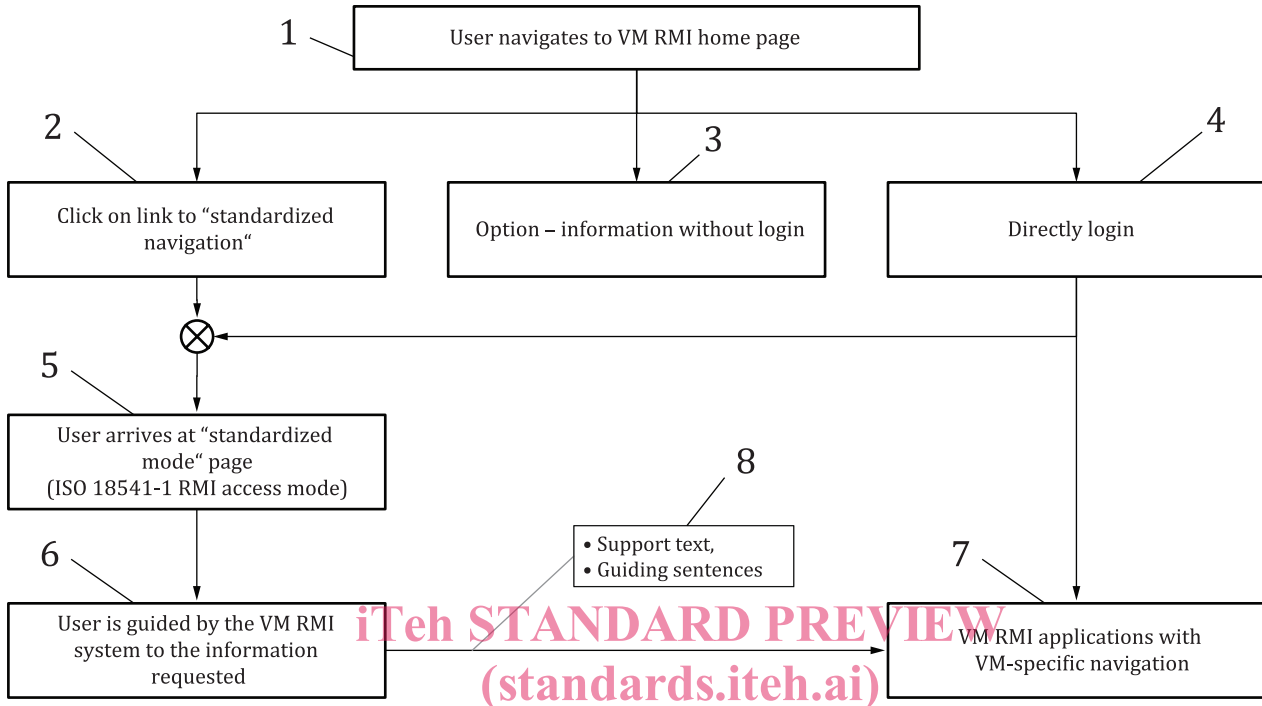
1
User navigates to VM RMI home page

2
Click on link to “standardized navigation“

3
Option – information without login

4
Directly login

5
User arrives at “standardized mode“ page (ISO 18541-1 RMI access mode)

8
• Support text,
• Guiding sentences

6
User is guided by the VM RMI system to the information requested

7
VM RMI applications with VM-specific navigation

iTeh STANDARD PREVIEW
(standards.iteh.ai)